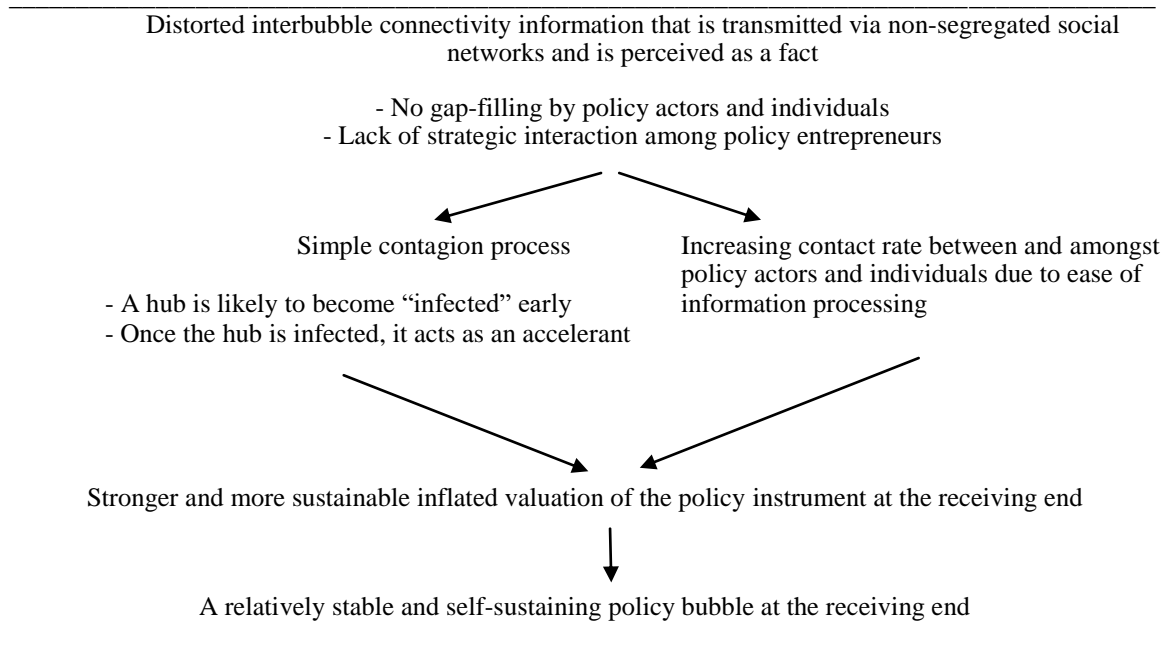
Distorted interbubble connectivity information that is transmitted via non-segregated social networks and is perceived as a fact

- No gap-filling by policy actors and individuals
- Lack of strategic interaction among policy entrepreneurs

Simple contagion process

- A hub is likely to become "infected" early
- Once the hub is infected, it acts as an accelerant

Increasing contact rate between and amongst policy actors and individuals due to ease of information processing

Stronger and more sustainable inflated valuation of the policy instrument at the receiving end

A relatively stable and self-sustaining policy bubble at the receiving end